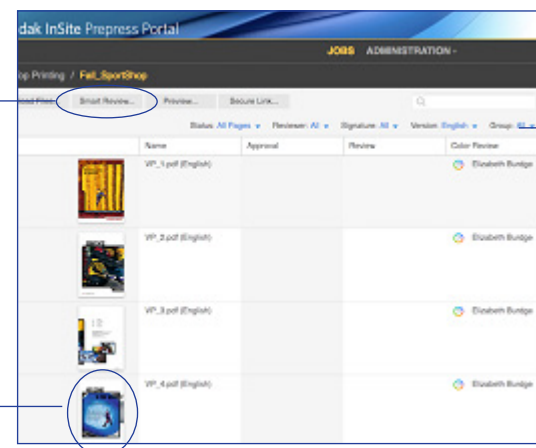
dak InSite Prepress Portal

JOBS ADMINISTRATION -

op Printing / Fall_SportShop

oad Files | Smart Review... | Preview... | Secure Link...

Status: All Pages | Reviewer: All | Signature: All | Version: English | Group: All

| | Name | Approval | Review | Color Review |
|---|---|---|---|---|
| | VP_1.pdf (English) | | | Elizabeth Bundge |
| | VP_2.pdf (English) | | | Elizabeth Bundge |
| | VP_3.pdf (English) | | | Elizabeth Bundge |
| | VP_4.pdf (English) | | | Elizabeth Bundge |